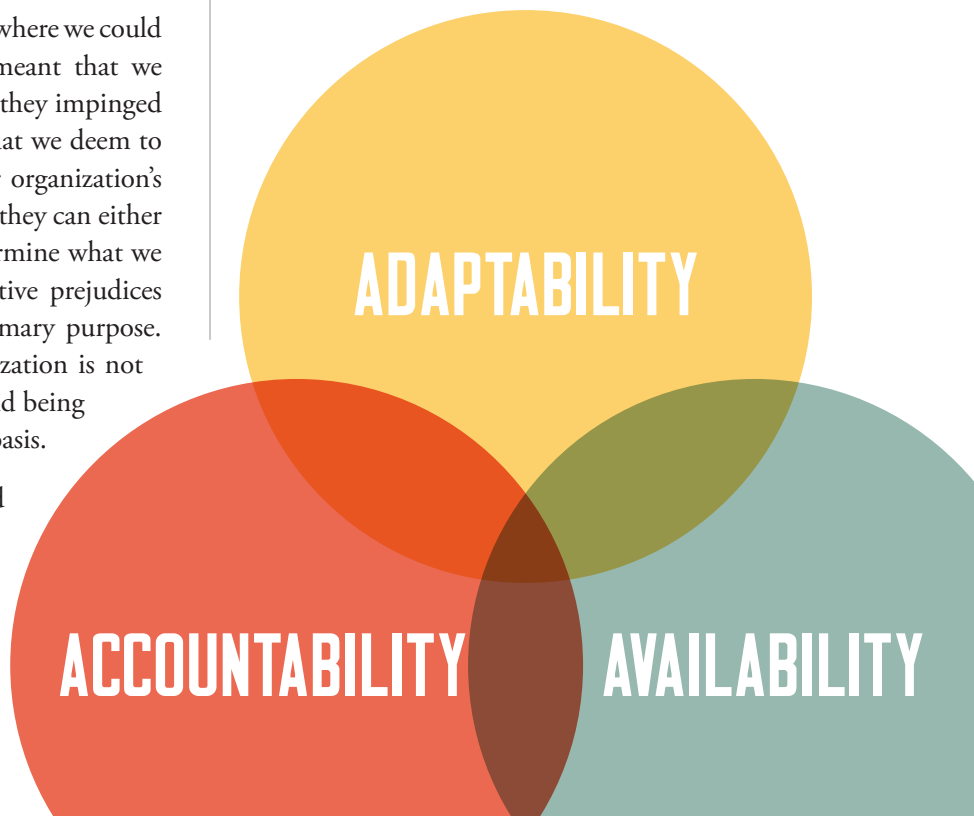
where we could meant that we they impinged at we deem to organization's they can either rmine what we tive prejudices mary purpose. zation is not d being basis.

l

ADAPTABILITY

ACCOUNTABILITY

AVAILABILITY